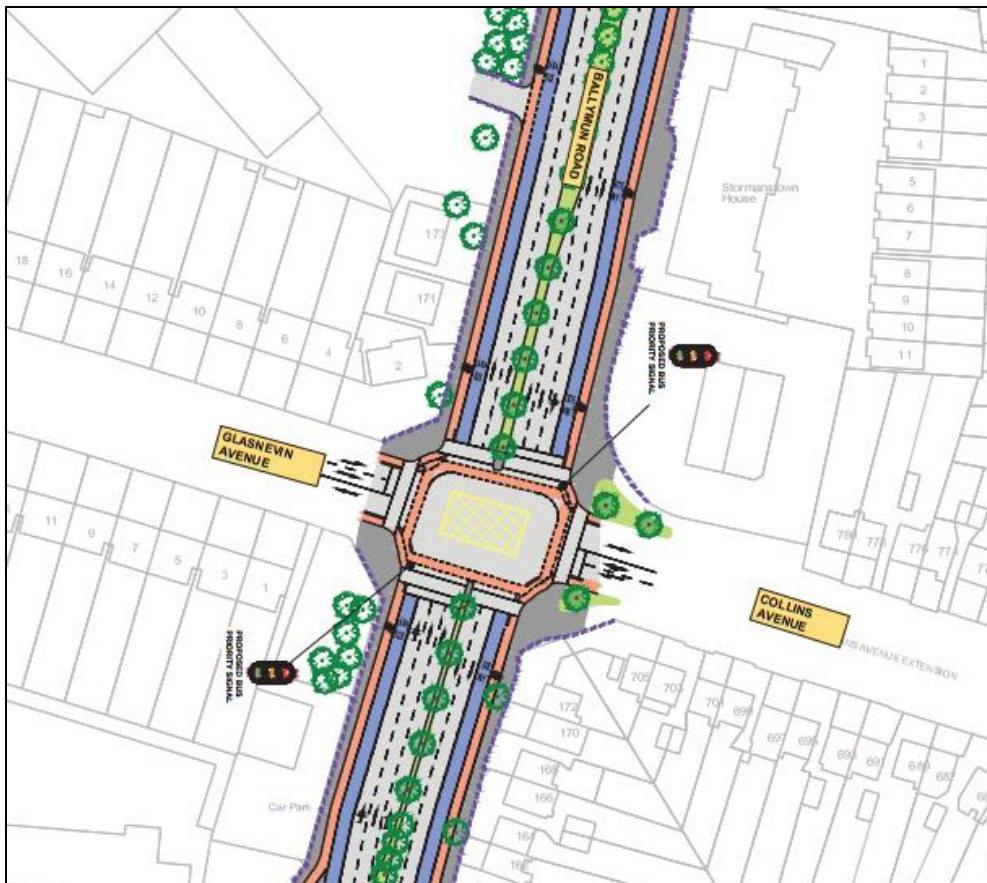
BALLYMUN ROAD

Stormanstown House

1
2
3
4
5
6
7
8
9
10
11

173
171
2

18
16
14
12
10
8
6
4

PROPOSED BUS PRIORITY SIGNAL

GLASNEVIN AVENUE

11
9
7
5
3
1

PROPOSED BUS PRIORITY SIGNAL

COLLINS AVENUE

NS AVENUE EXTENSION

780
779
776
774

705
703
701
699
697
695
693
691
689
687

172
170
168
166
164
162

Car Park